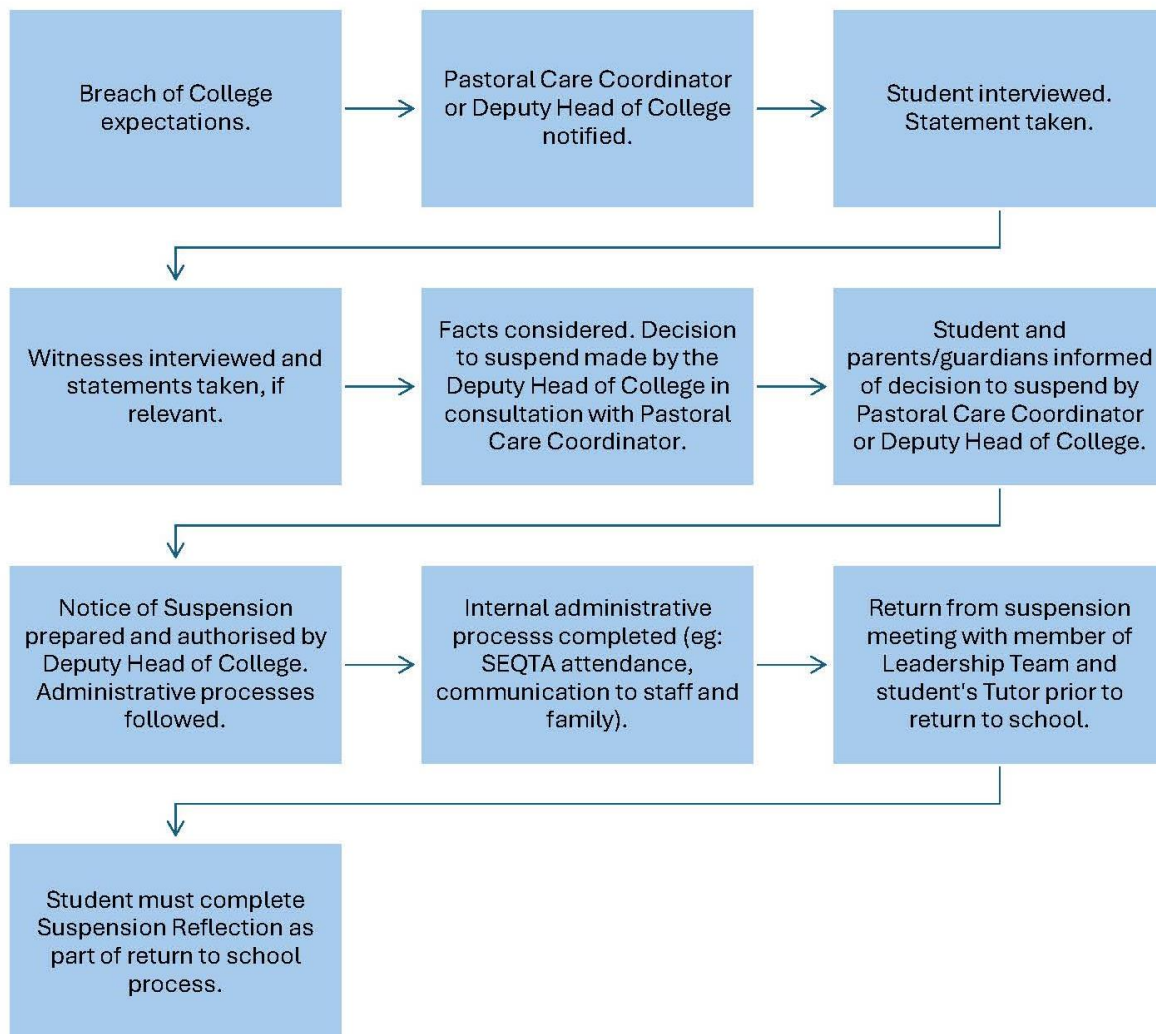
Breach of College expectations.

Pastoral Care Coordinator or Deputy Head of College notified.

Student interviewed. Statement taken.

Witnesses interviewed and statements taken, if relevant.

Facts considered. Decision to suspend made by the Deputy Head of College in consultation with Pastoral Care Coordinator.

Student and parents/guardians informed of decision to suspend by Pastoral Care Coordinator or Deputy Head of College.

Notice of Suspension prepared and authorised by Deputy Head of College. Administrative processes followed.

Internal administrative processs completed (eg: SEQTA attendance, communication to staff and family).

Return from suspension meeting with member of Leadership Team and student's Tutor prior to return to school.

Student must complete Suspension Reflection as part of return to school process.